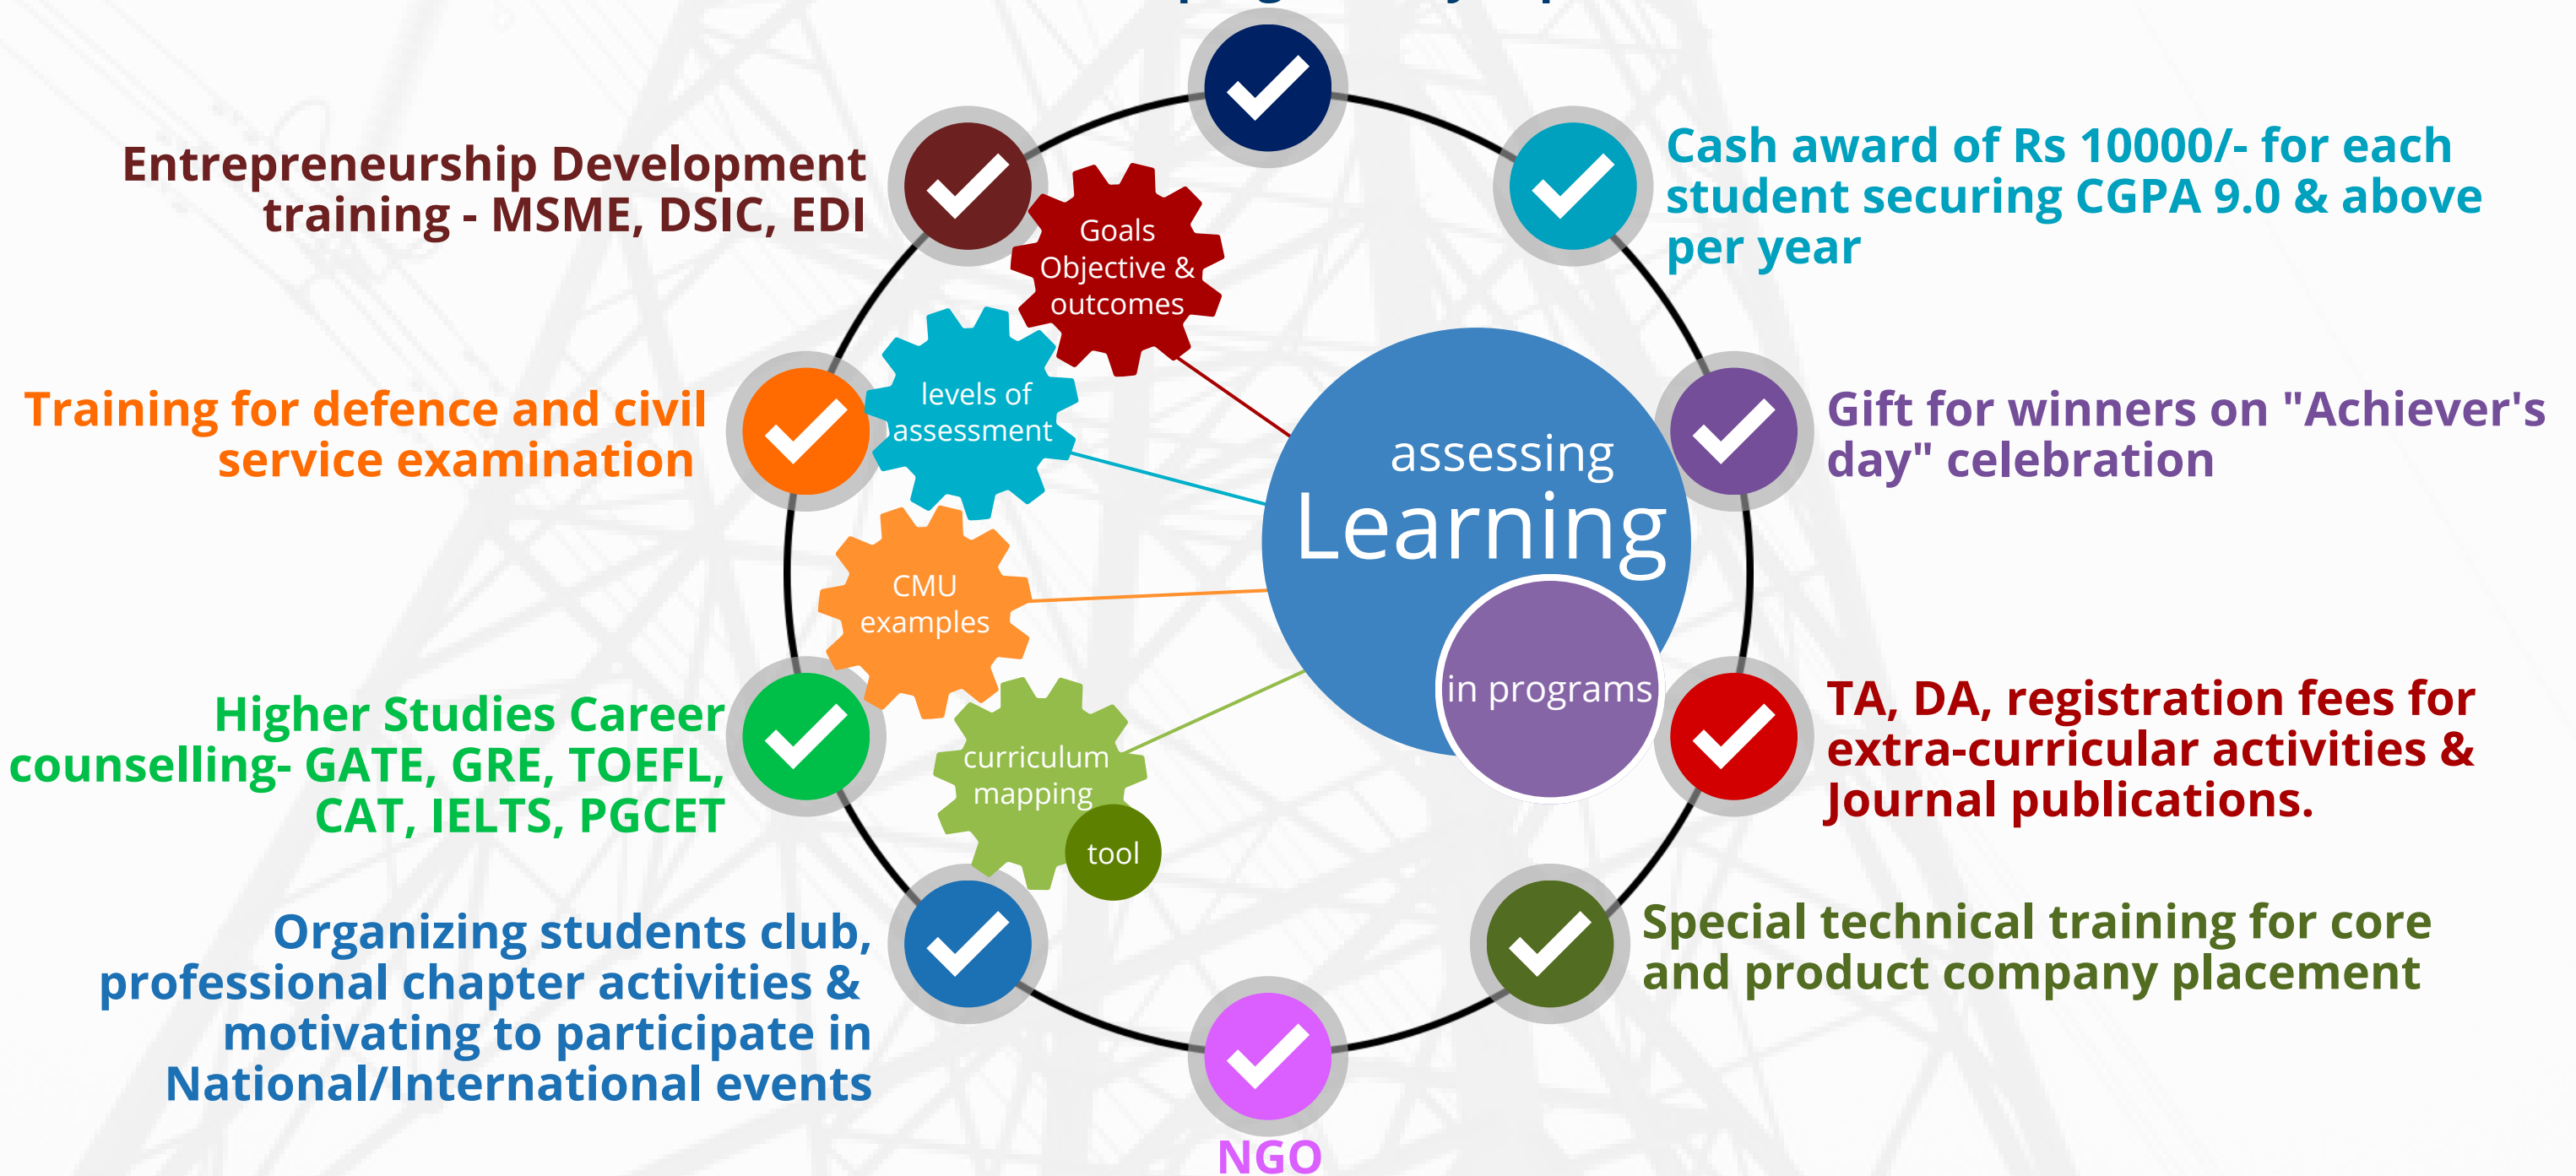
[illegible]

Entrepreneurship Development training - MSME, DSIC, EDI

Cash award of Rs 10000/- for each student securing CGPA 9.0 & above per year

Goals Objective & outcomes

levels of assessment

Training for defence and civil service examination

assessing Learning

Gift for winners on "Achiever's day" celebration

CMU examples

in programs

Higher Studies Career counselling- GATE, GRE, TOEFL, CAT, IELTS, PGCET

curriculum mapping

tool

TA, DA, registration fees for extra-curricular activities & Journal publications.

Organizing students club, professional chapter activities & motivating to participate in National/International events

Special technical training for core and product company placement

NGO